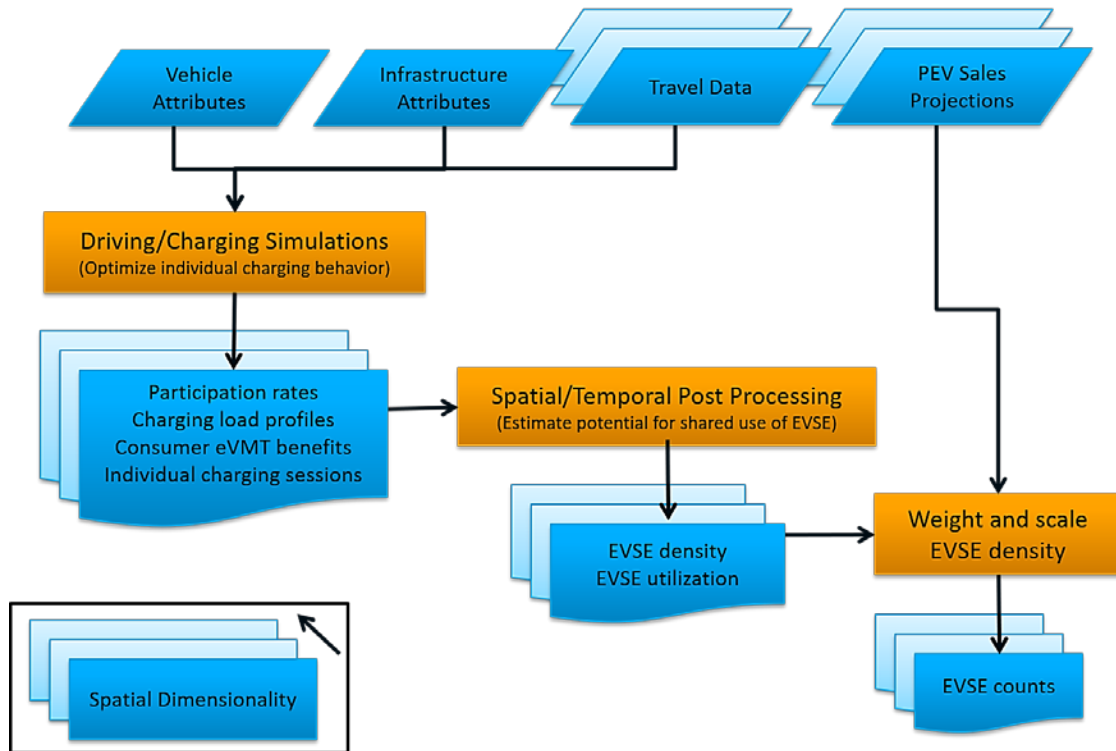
Vehicle Attributes

Infrastructure Attributes

Travel Data

PEV Sales Projections

Driving/Charging Simulations
(Optimize individual charging behavior)

Participation rates
Charging load profiles
Consumer eVMT benefits
Individual charging sessions

Spatial/Temporal Post Processing
(Estimate potential for shared use of EVSE)

EVSE density
EVSE utilization

Weight and scale EVSE density

EVSE counts

Spatial Dimensionality